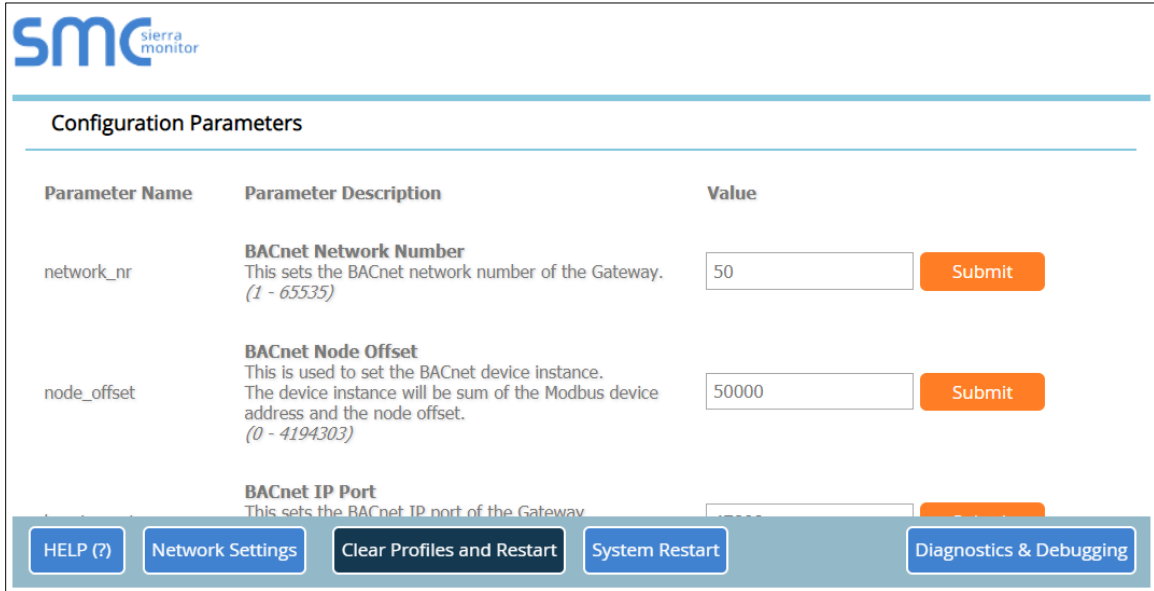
SMC sierra monitor

Configuration Parameters

| Parameter Name | Parameter Description | Value |
|---|---|---|
| network_nr | **BACnet Network Number** This sets the BACnet network number of the Gateway. *(1 - 65535)* | 50 Submit |
| node_offset | **BACnet Node Offset** This is used to set the BACnet device instance. The device instance will be sum of the Modbus device address and the node offset. *(0 - 4194303)* | 50000 Submit |
| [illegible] | **BACnet IP Port** This sets the BACnet IP port of the Gateway. | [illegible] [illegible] |

HELP (?) Network Settings Clear Profiles and Restart System Restart Diagnostics & Debugging